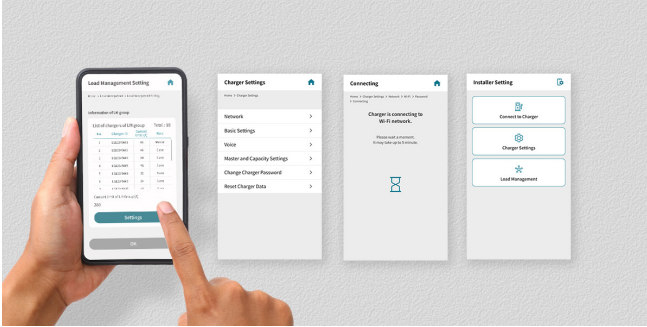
Load Management Setting

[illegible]

Information of LM group

List of chargers of LM group
Total : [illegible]

| No. | Charger ID | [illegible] | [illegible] |
|---|---|---|---|
| 1 | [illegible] | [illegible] | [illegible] |
| 2 | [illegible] | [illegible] | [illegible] |
| 3 | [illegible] | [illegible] | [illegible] |
| 4 | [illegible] | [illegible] | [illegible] |
| 5 | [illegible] | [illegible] | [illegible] |
| 6 | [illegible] | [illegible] | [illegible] |

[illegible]
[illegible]

Settings

OK

Charger Settings

Home > Charger Settings

Network

Basic Settings

Voice

Master and Capacity Settings

Change Charger Password

Reset Charger Data

Connecting

Home > Charger Settings > Network > Wi-Fi > Password > Connecting

Charger is connecting to Wi-Fi network.

Please wait a moment.
It may take up to 5 minute.

Installer Setting

Connect to Charger

Charger Settings

Load Management